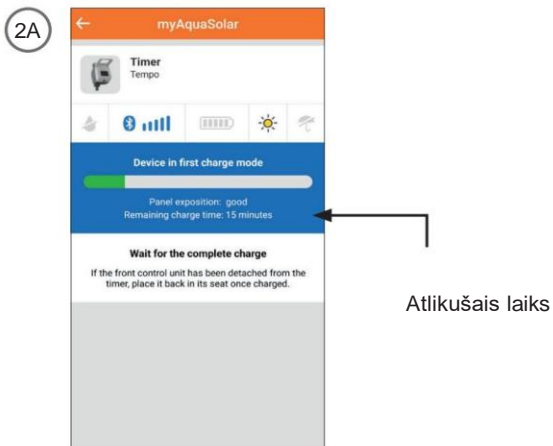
2A

←

myAquaSolar

Timer
Tempo

Device in first charge mode

Panel exposition: good
Remaining charge time: 15 minutes

Wait for the complete charge

If the front control unit has been detached from the timer, place it back in its seat once charged.

Atlikušais laiks